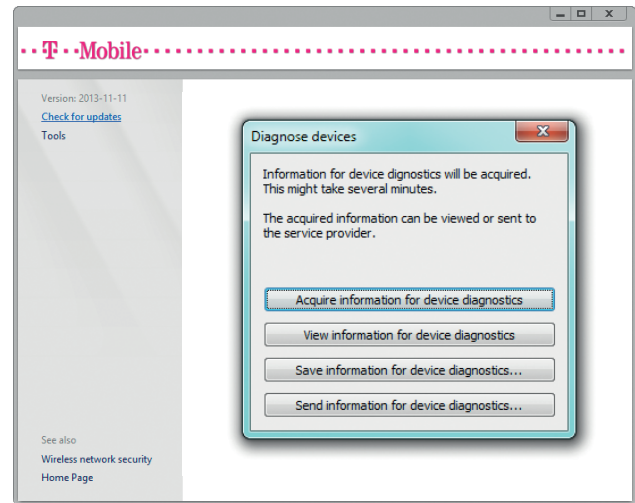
T · · Mobile

Version: 2013-11-11
Check for updates
Tools

See also
Wireless network security
Home Page

Diagnose devices

Information for device dignostics will be acquired. This might take several minutes.

The acquired information can be viewed or sent to the service provider.

Acquire information for device diagnostics

View information for device diagnostics

Save information for device diagnostics...

Send information for device diagnostics...